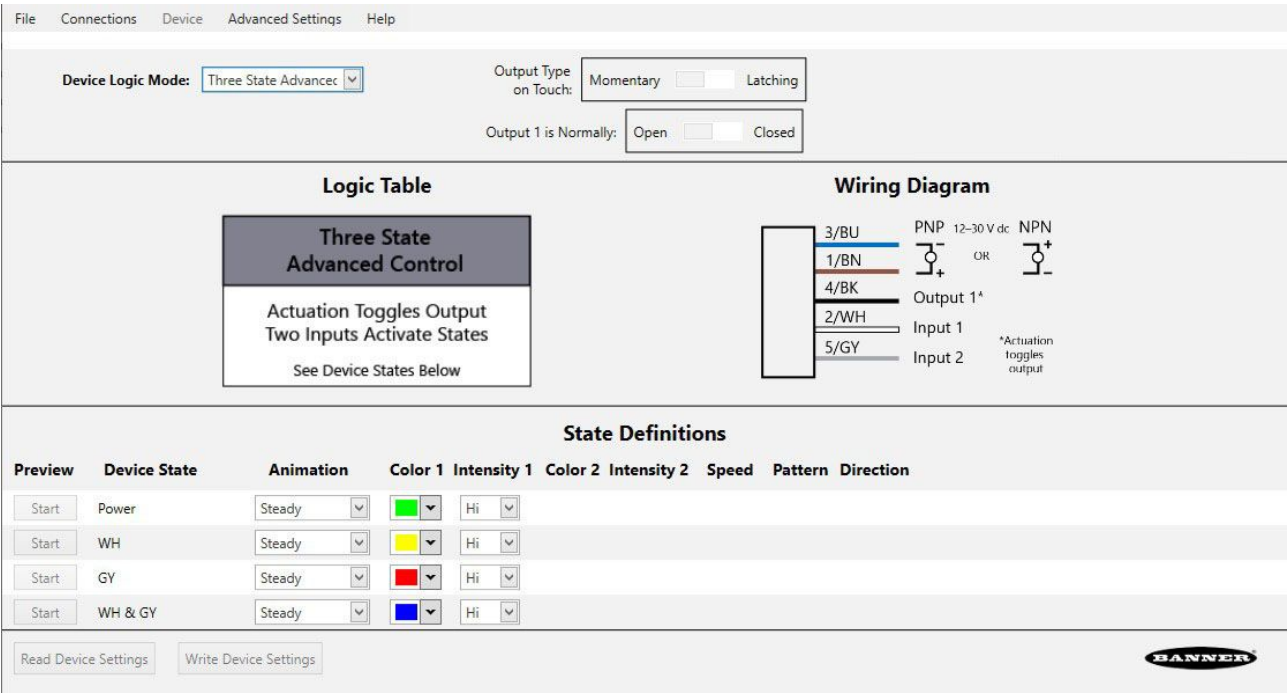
File Connections Device Advanced Settings Help

Device Logic Mode: Three State Advancec

Output Type on Touch: Momentary Latching

Output 1 is Normally: Open Closed

Logic Table

Three State Advanced Control

Actuation Toggles Output
Two Inputs Activate States

See Device States Below

Wiring Diagram

3/BU
1/BN
4/BK
2/WH
5/GY

PNP 12–30 V dc NPN
OR

Output 1*
Input 1
Input 2

*Actuation toggles output

State Definitions

| Preview | Device State | Animation | Color 1 | Intensity 1 | Color 2 | Intensity 2 | Speed | Pattern | Direction |
|---|---|---|---|---|---|---|---|---|---|
| Start | Power | Steady | | Hi | | | | | |
| Start | WH | Steady | | Hi | | | | | |
| Start | GY | Steady | | Hi | | | | | |
| Start | WH & GY | Steady | | Hi | | | | | |

Read Device Settings Write Device Settings

BANNER